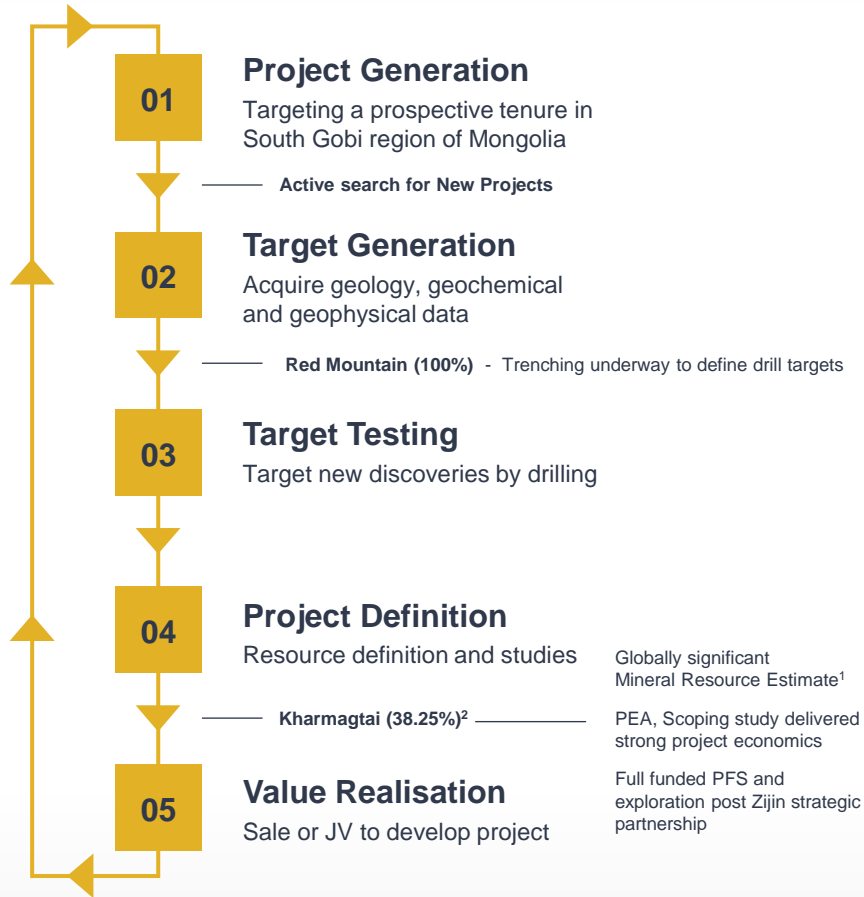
01

Project Generation

Targeting a prospective tenure in South Gobi region of Mongolia

Active search for New Projects

02

Target Generation

Acquire geology, geochemical and geophysical data

Red Mountain (100%) - Trenching underway to define drill targets

03

Target Testing

Target new discoveries by drilling

04

Project Definition

Resource definition and studies

Globally significant Mineral Resource Estimate$^1$

Kharmagtai (38.25%)$^2$

PEA, Scoping study delivered strong project economics

05

Value Realisation

Sale or JV to develop project

Full funded PFS and exploration post Zijin strategic partnership